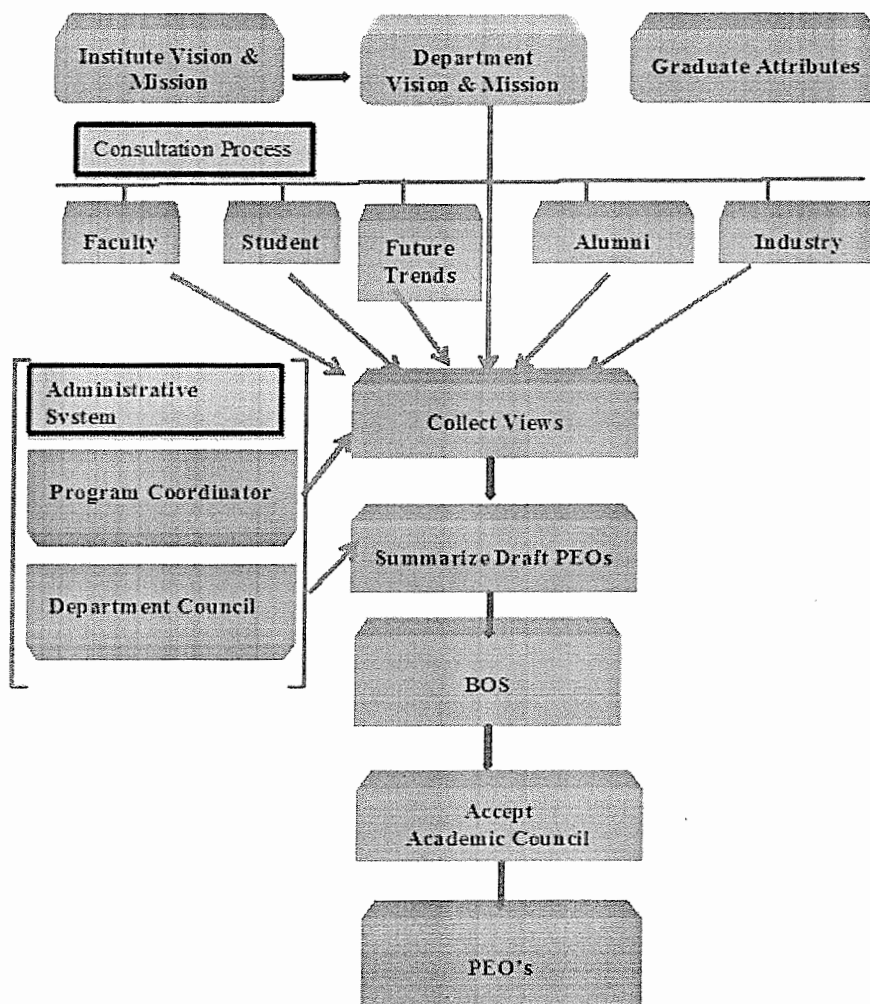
Institute Vision & Mission

Department Vision & Mission

Graduate Attributes

Consultation Process

Faculty

Student

Future Trends

Alumni

Industry

Administrative System

Program Coordinator

Department Council

Collect Views

Summarize Draft PEOs

BOS

Accept Academic Council

PEO's